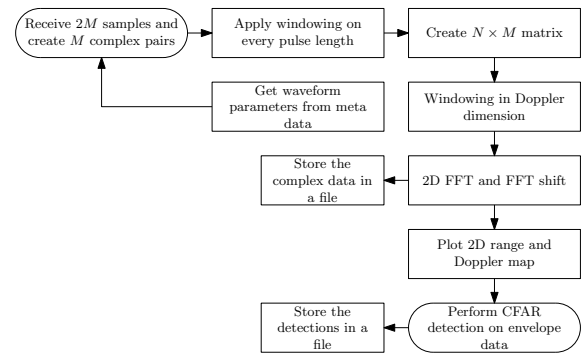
Receive $2M$ samples and create $M$ complex pairs

Apply windowing on every pulse length

Create $N \times M$ matrix

Get waveform parameters from meta data

Windowing in Doppler dimension

Store the complex data in a file

2D FFT and FFT shift

Plot 2D range and Doppler map

Store the detections in a file

Perform CFAR detection on envelope data